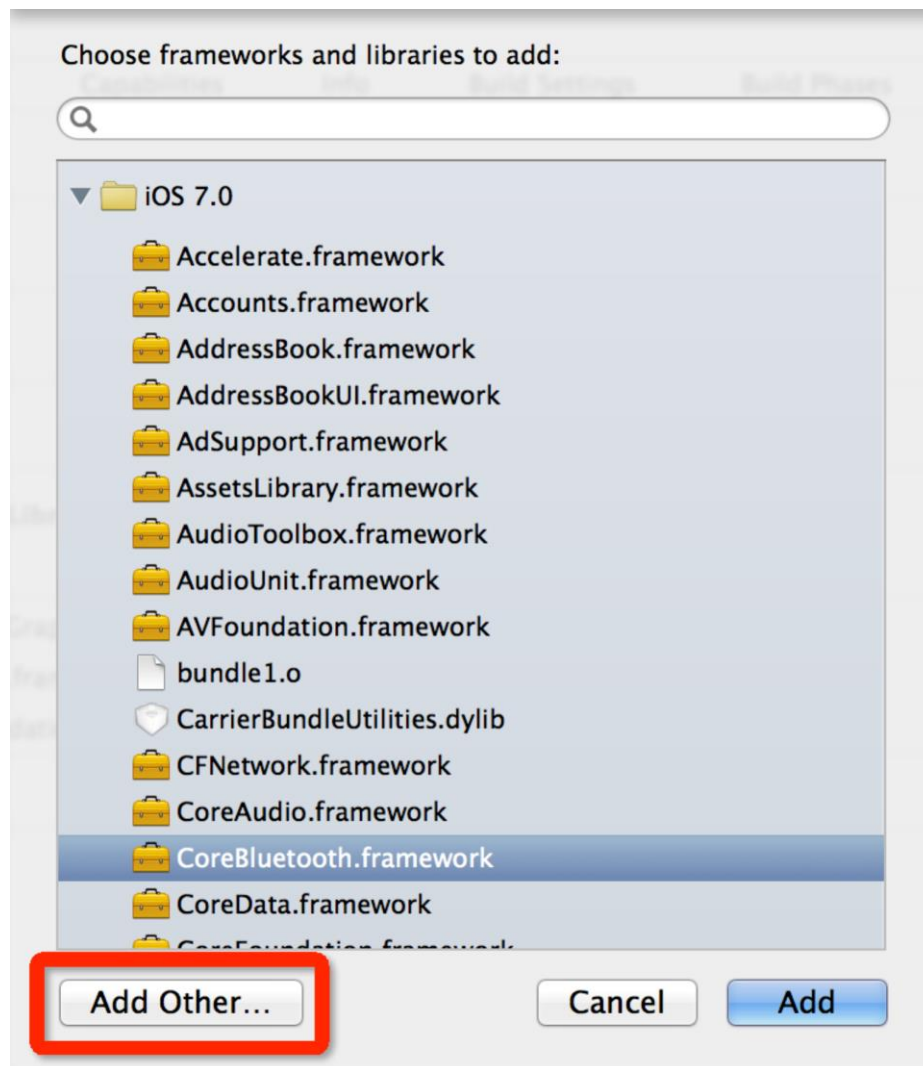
Choose frameworks and libraries to add:

iOS 7.0
Accelerate.framework
Accounts.framework
AddressBook.framework
AddressBookUI.framework
AdSupport.framework
AssetsLibrary.framework
AudioToolbox.framework
AudioUnit.framework
AVFoundation.framework
bundle1.o
CarrierBundleUtilities.dylib
CFNetwork.framework
CoreAudio.framework
CoreBluetooth.framework
CoreData.framework
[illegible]

Add Other...
Cancel
Add